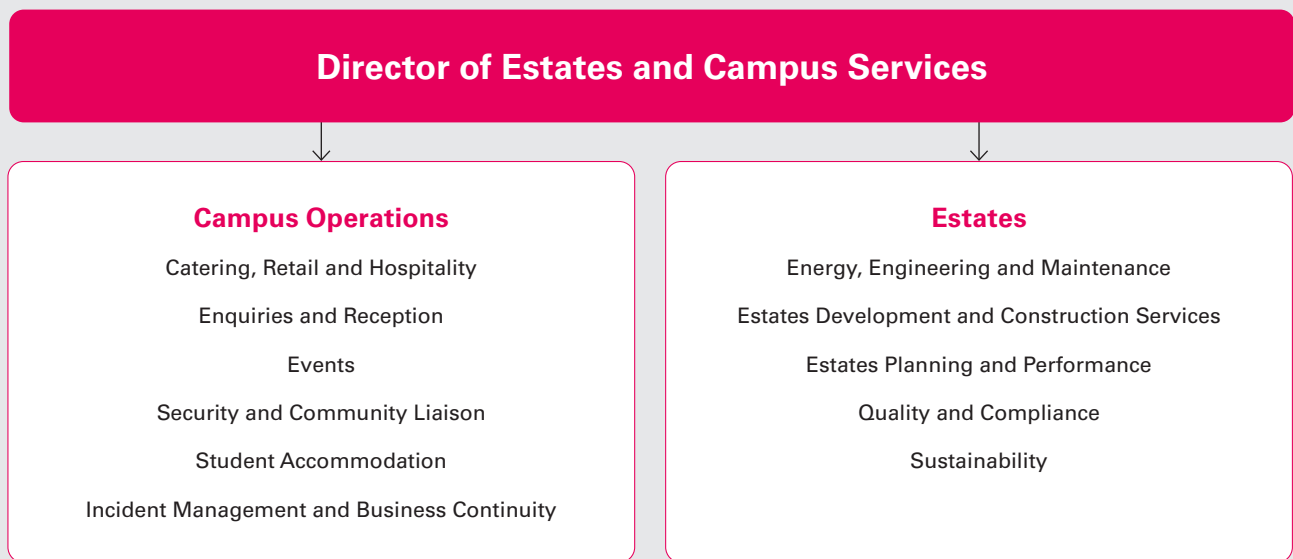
Director of Estates and Campus Services

Campus Operations

Catering, Retail and Hospitality

Enquiries and Reception

Events

Security and Community Liaison

Student Accommodation

Incident Management and Business Continuity

Estates

Energy, Engineering and Maintenance

Estates Development and Construction Services

Estates Planning and Performance

Quality and Compliance

Sustainability